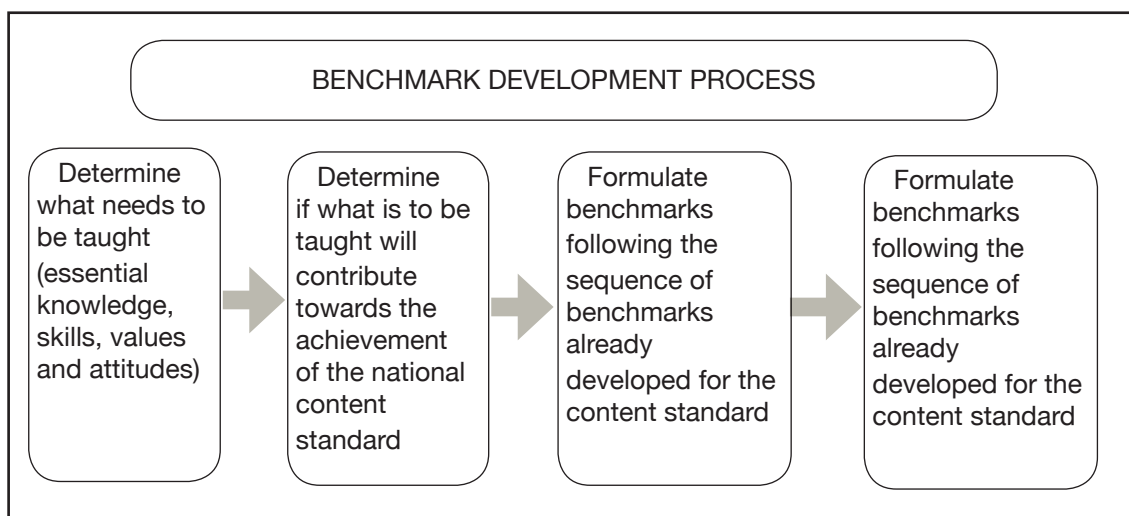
BENCHMARK DEVELOPMENT PROCESS

Determine what needs to be taught (essential knowledge, skills, values and attitudes)

Determine if what is to be taught will contribute towards the achievement of the national content standard

Formulate benchmarks following the sequence of benchmarks already developed for the content standard

Formulate benchmarks following the sequence of benchmarks already developed for the content standard